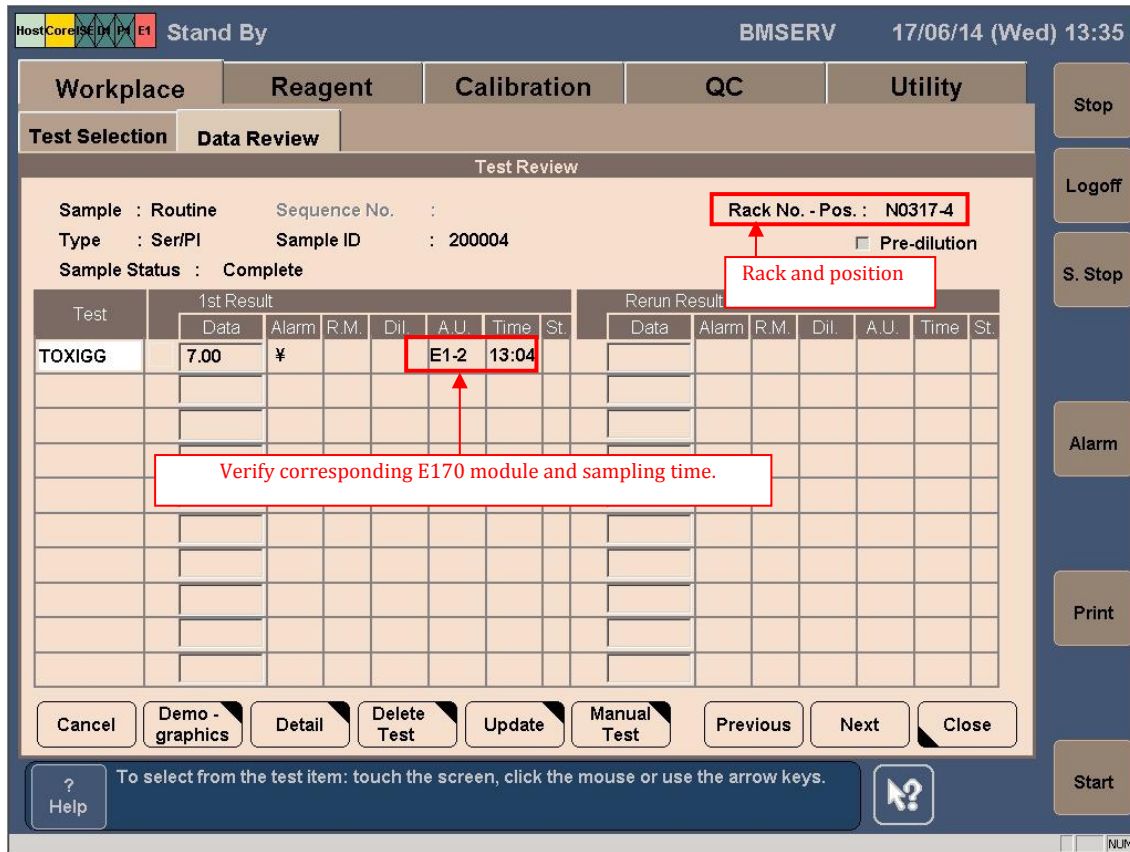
Host Core ISE D1 P1 E1 Stand By BMSERV 17/06/14 (Wed) 13:35

Workplace Reagent Calibration QC Utility

Stop

Test Selection Data Review

Test Review

Logoff

Sample : Routine Sequence No. :
Type : Ser/PI Sample ID : 200004
Sample Status : Complete

Rack No. - Pos. : N0317-4

Pre-dilution

Rack and position

S. Stop

| Test | 1st Result Data | Alarm | R.M. | Dil. | A.U. | Time | St. | Rerun Result Data | Alarm | R.M. | Dil. | A.U. | Time | St. |
|---|---|---|---|---|---|---|---|---|---|---|---|---|---|---|
| TOXIGG | 7.00 | ¥ | | | E1-2 | 13:04 | | | | | | | | |

Verify corresponding E170 module and sampling time.

Alarm

Print

Cancel Demo - graphics Detail Delete Test Update Manual Test Previous Next Close

? Help To select from the test item: touch the screen, click the mouse or use the arrow keys.

Start

NUM